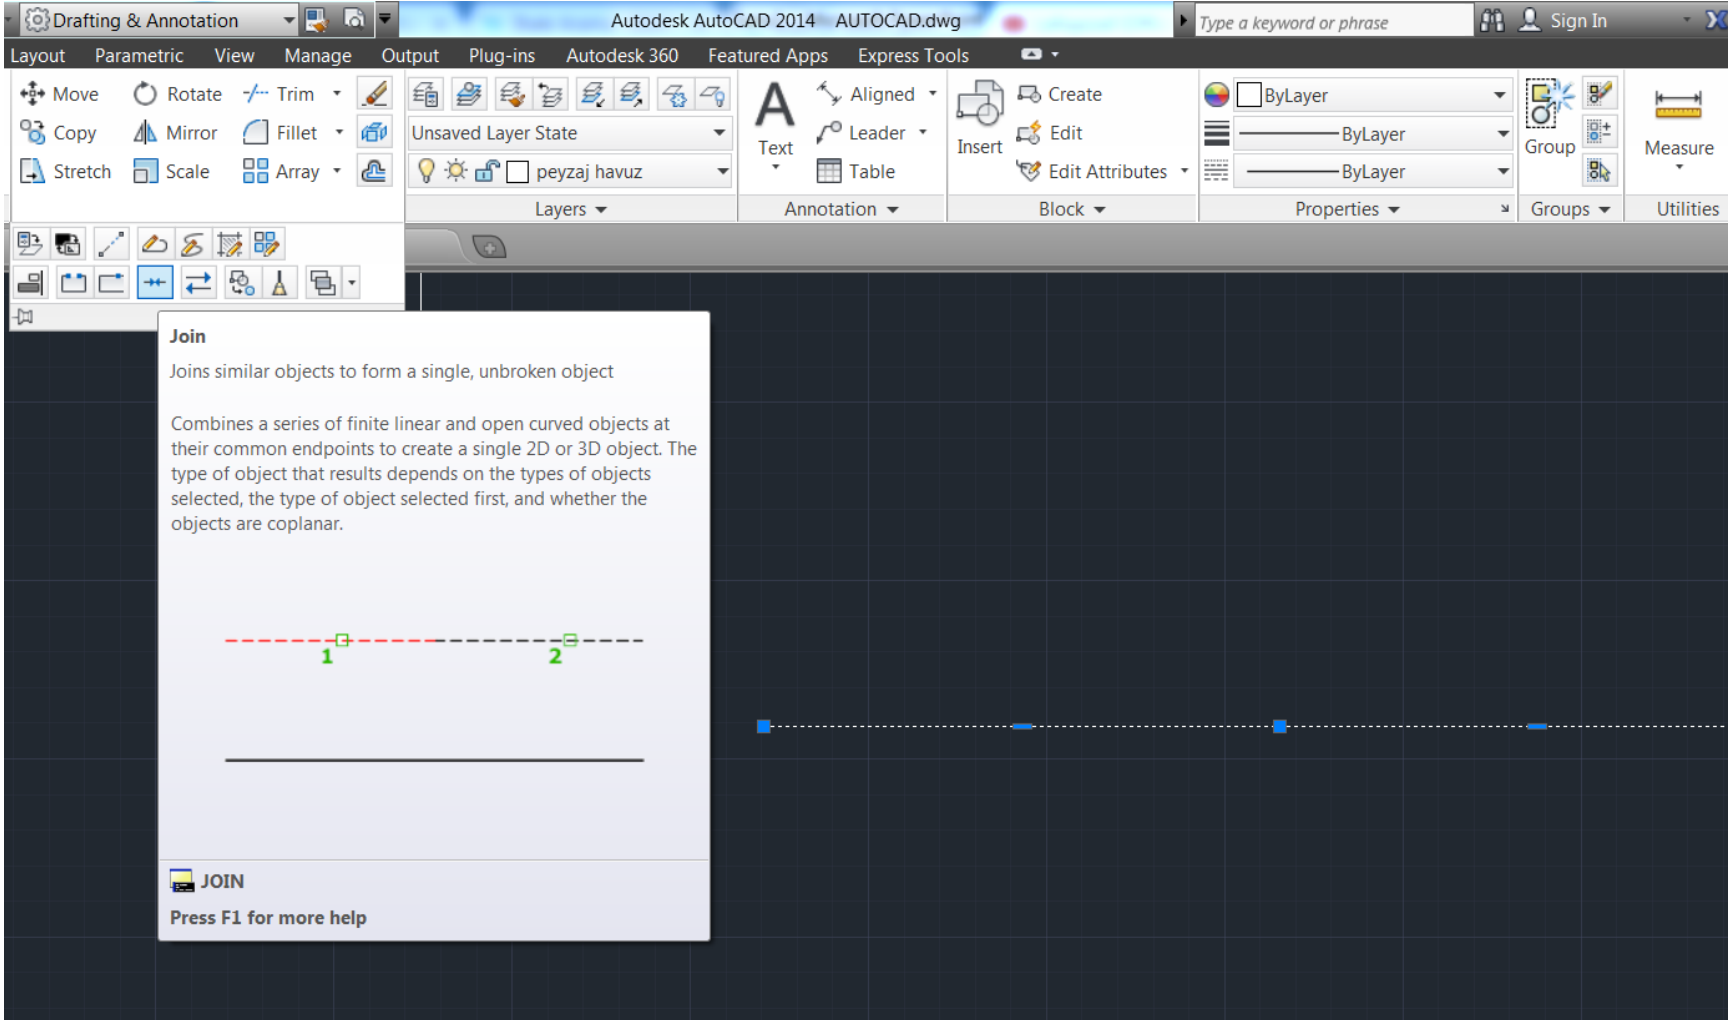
Drafting & Annotation

Autodesk AutoCAD 2014 AUTOCAD.dwg

Type a keyword or phrase

Sign In

Layout Parametric View Manage Output Plug-ins Autodesk 360 Featured Apps Express Tools

Move Rotate Trim
Copy Mirror Fillet
Stretch Scale Array

Unsaved Layer State
peyzaj havuz
Layers

Text
Aligned
Leader
Table
Annotation

Insert
Create
Edit
Edit Attributes
Block

ByLayer
ByLayer
ByLayer
Properties

Group
Groups

Measure
Utilities

Join

Joins similar objects to form a single, unbroken object

Combines a series of finite linear and open curved objects at their common endpoints to create a single 2D or 3D object. The type of object that results depends on the types of objects selected, the type of object selected first, and whether the objects are coplanar.

1
2

JOIN

Press F1 for more help